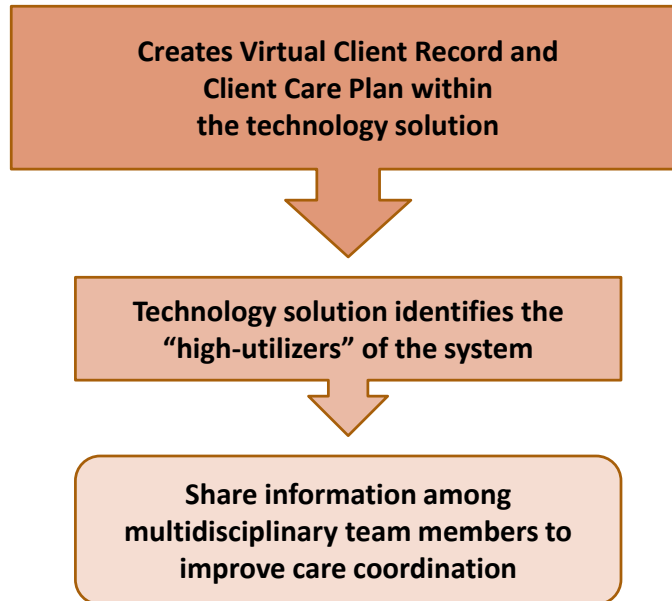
Creates Virtual Client Record and Client Care Plan within the technology solution

Technology solution identifies the “high-utilizers” of the system

Share information among multidisciplinary team members to improve care coordination